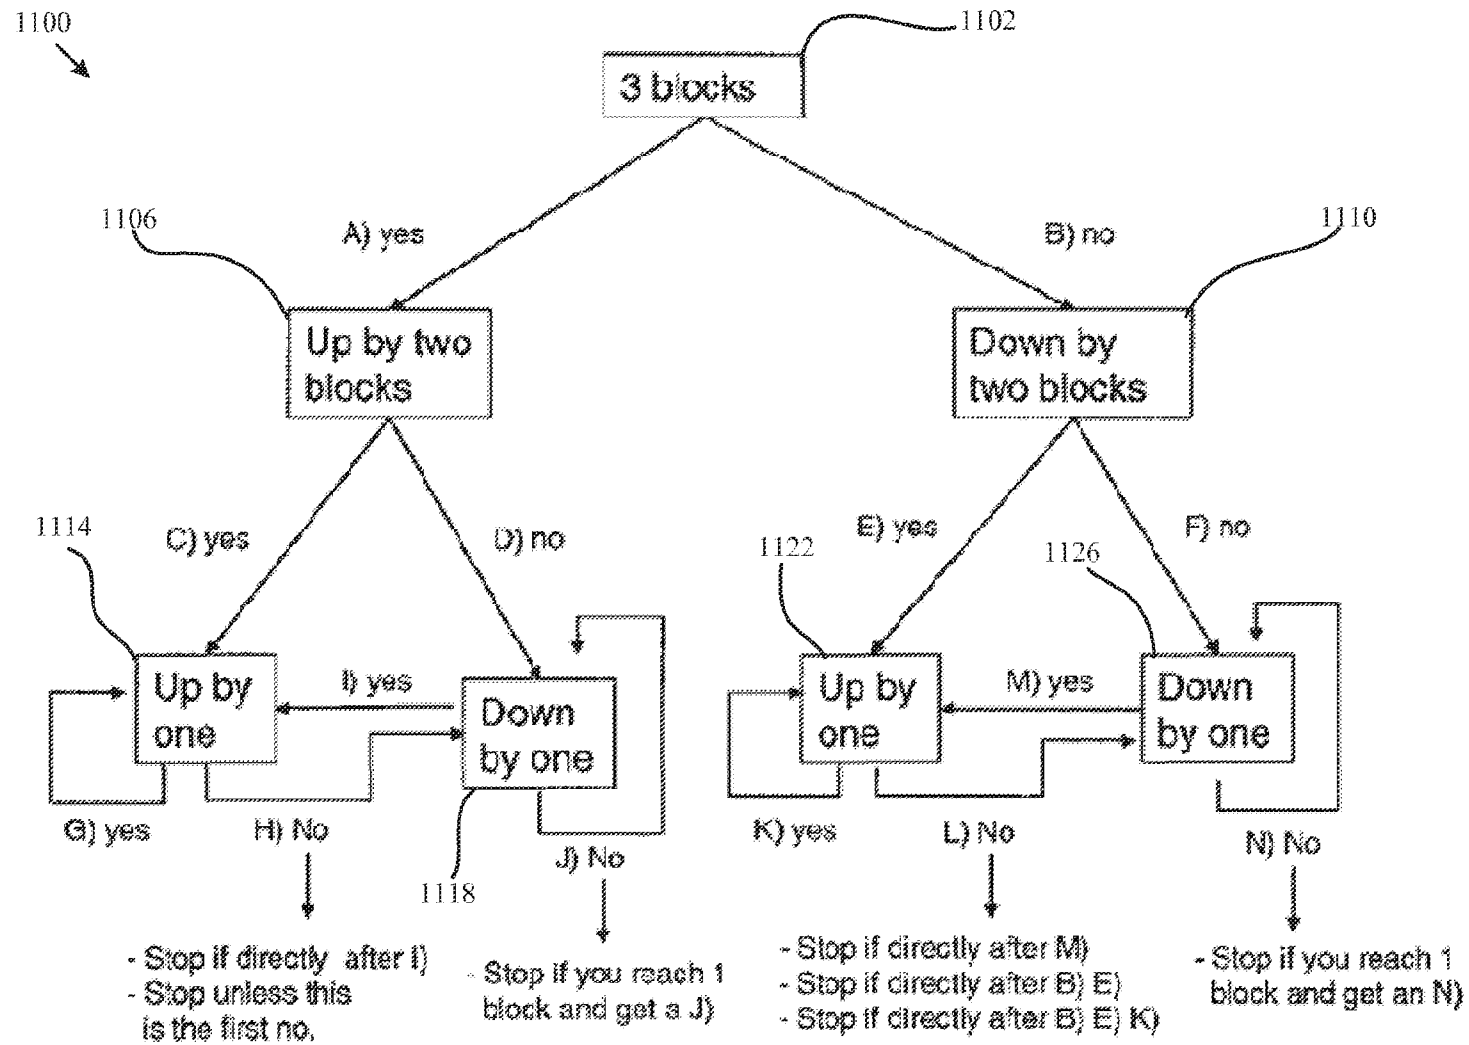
1100

1102

3 blocks

1106

A) yes

B) no

1110

Up by two blocks

Down by two blocks

1114

C) yes

D) no

E) yes

F) no

1122

1126

Up by one

I) yes

Down by one

Up by one

M) yes

Down by one

G) yes

H) No

1118

J) No

K) yes

L) No

N) No

- Stop if directly after I)
- Stop unless this is the first no.

- Stop if you reach 1 block and get a J)

- Stop if directly after M)
- Stop if directly after B) E)
- Stop if directly after B) E) K)

- Stop if you reach 1 block and get an N)